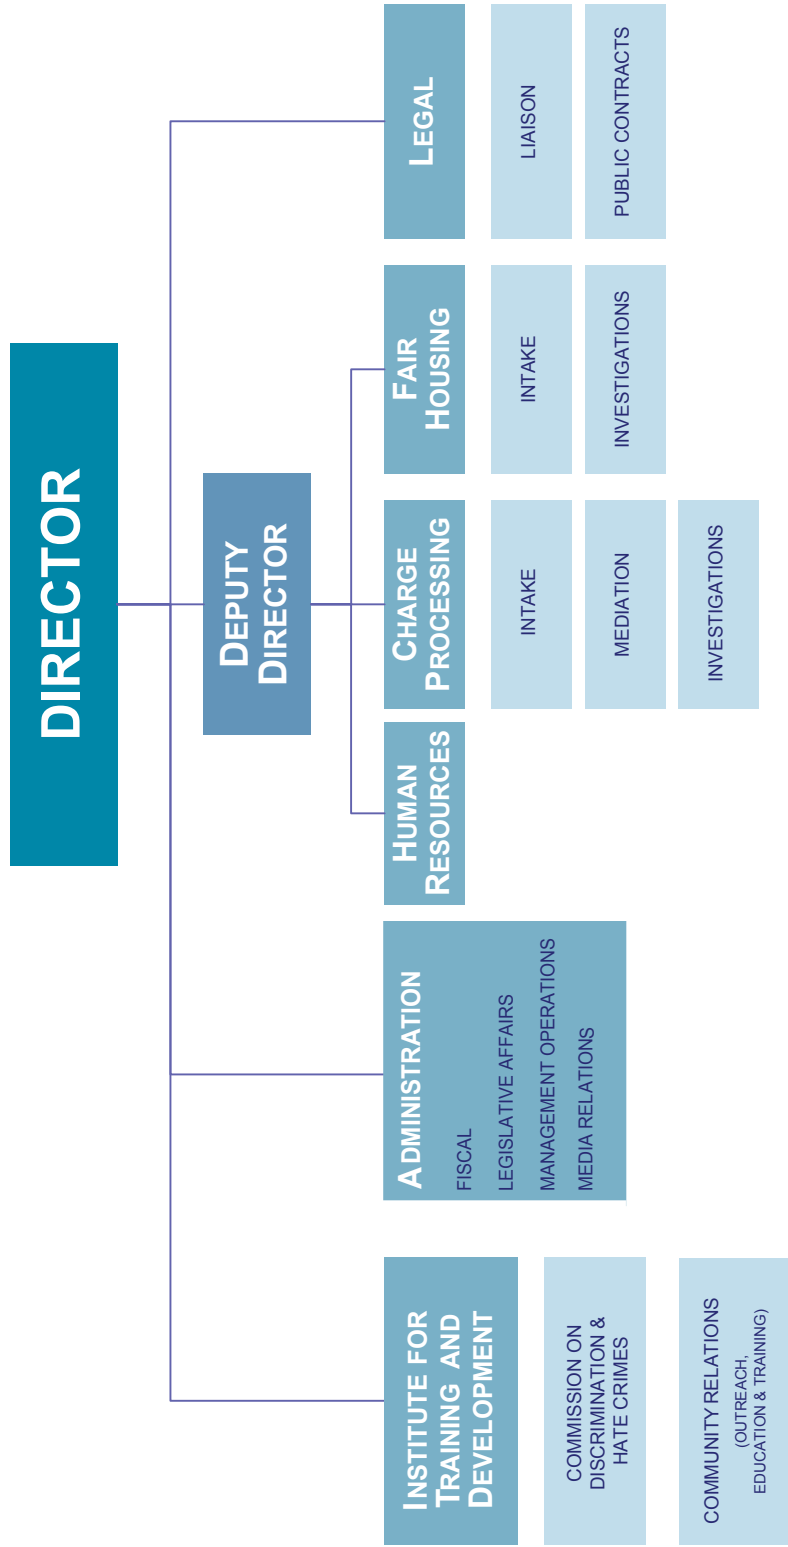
DIRECTOR

DEPUTY DIRECTOR

LEGAL

LIAISON

PUBLIC CONTRACTS

FAIR HOUSING

INTAKE

INVESTIGATIONS

CHARGE PROCESSING

INTAKE

MEDIATION

INVESTIGATIONS

HUMAN RESOURCES

ADMINISTRATION

FISCAL

LEGISLATIVE AFFAIRS

MANAGEMENT OPERATIONS

MEDIA RELATIONS

INSTITUTE FOR TRAINING AND DEVELOPMENT

COMMISSION ON DISCRIMINATION & HATE CRIMES

COMMUNITY RELATIONS (OUTREACH, EDUCATION & TRAINING)